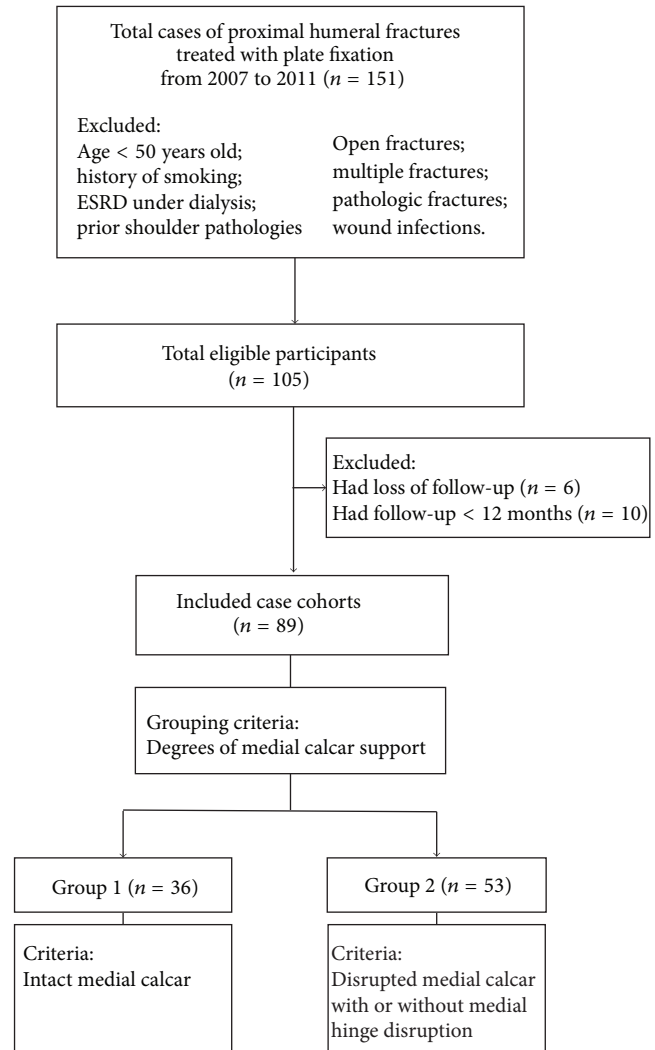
Total cases of proximal humeral fractures treated with plate fixation from 2007 to 2011 ($n = 151$)

Excluded:
Age < 50 years old;
history of smoking;
ESRD under dialysis;
prior shoulder pathologies

Open fractures;
multiple fractures;
pathologic fractures;
wound infections.

Total eligible participants ($n = 105$)

Excluded:
Had loss of follow-up ($n = 6$)
Had follow-up < 12 months ($n = 10$)

Included case cohorts ($n = 89$)

Grouping criteria:
Degrees of medial calcar support

Group 1 ($n = 36$)

Group 2 ($n = 53$)

Criteria:
Intact medial calcar

Criteria:
Disrupted medial calcar with or without medial hinge disruption